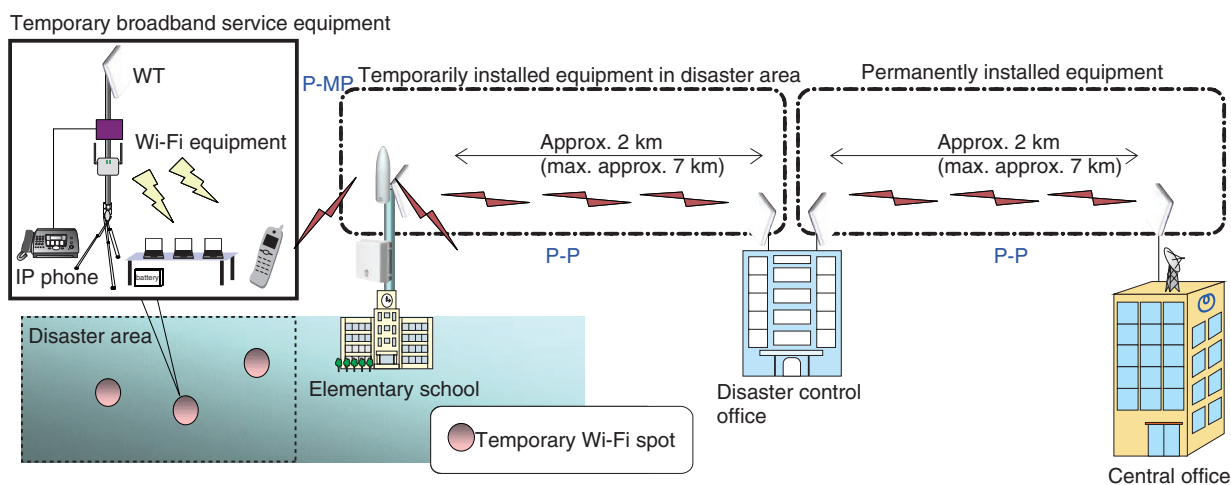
Temporary broadband service equipment

WT

Wi-Fi equipment

IP phone

battery

P-MP

Temporarily installed equipment in disaster area

Approx. 2 km
(max. approx. 7 km)

P-P

Permanently installed equipment

Approx. 2 km
(max. approx. 7 km)

P-P

Disaster area

Elementary school

Disaster control office

Temporary Wi-Fi spot

Central office